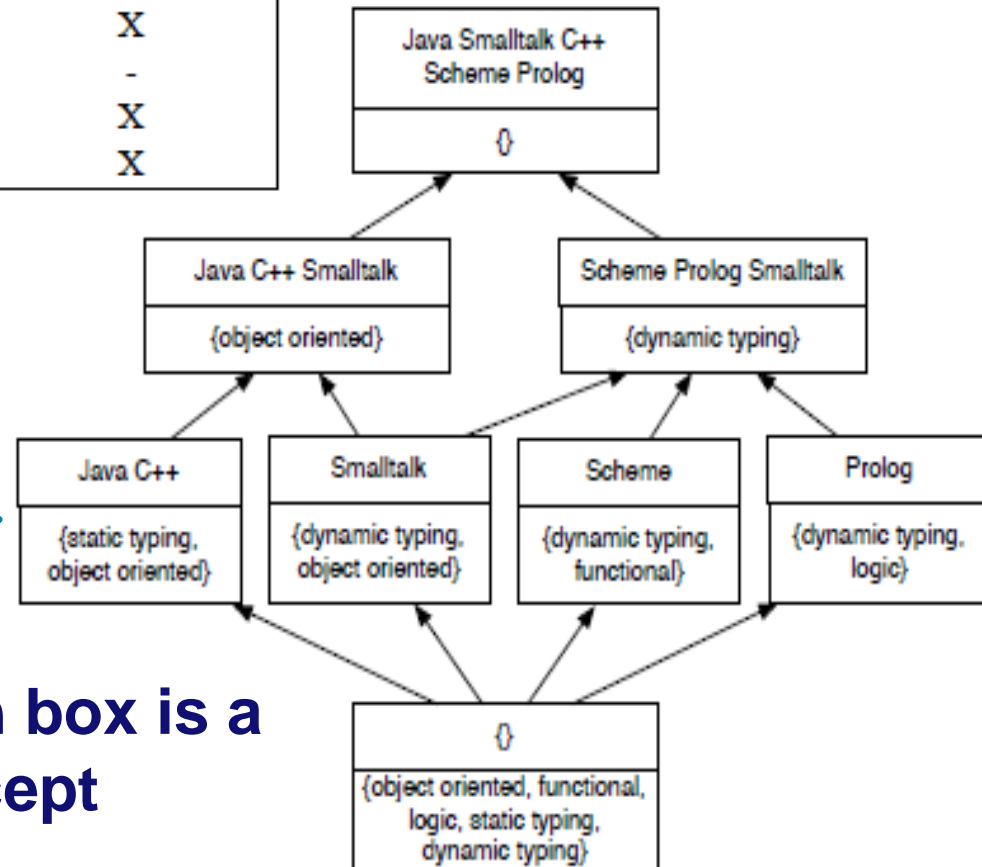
X
-
X
X

Java Smalltalk C++ Scheme Prolog

{}

Java C++ Smalltalk

{object oriented}

Scheme Prolog Smalltalk

{dynamic typing}

Java C++

{static typing, object oriented}

Smalltalk

{dynamic typing, object oriented}

Scheme

{dynamic typing, functional}

Prolog

{dynamic typing, logic}

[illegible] box is a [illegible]cept

{}

{object oriented, functional, logic, static typing, dynamic typing}